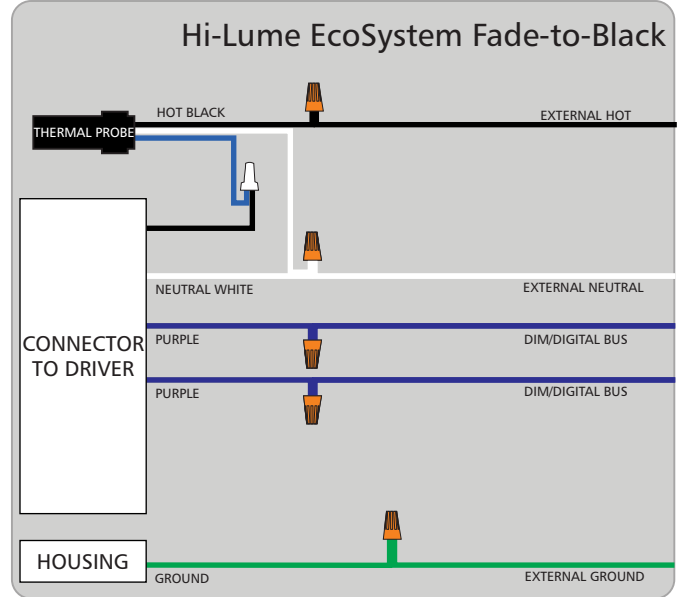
Hi-Lume EcoSystem Fade-to-Black

HOT BLACK

EXTERNAL HOT

THERMAL PROBE

CONNECTOR TO DRIVER

NEUTRAL WHITE

EXTERNAL NEUTRAL

PURPLE

DIM/DIGITAL BUS

PURPLE

DIM/DIGITAL BUS

HOUSING

GROUND

EXTERNAL GROUND